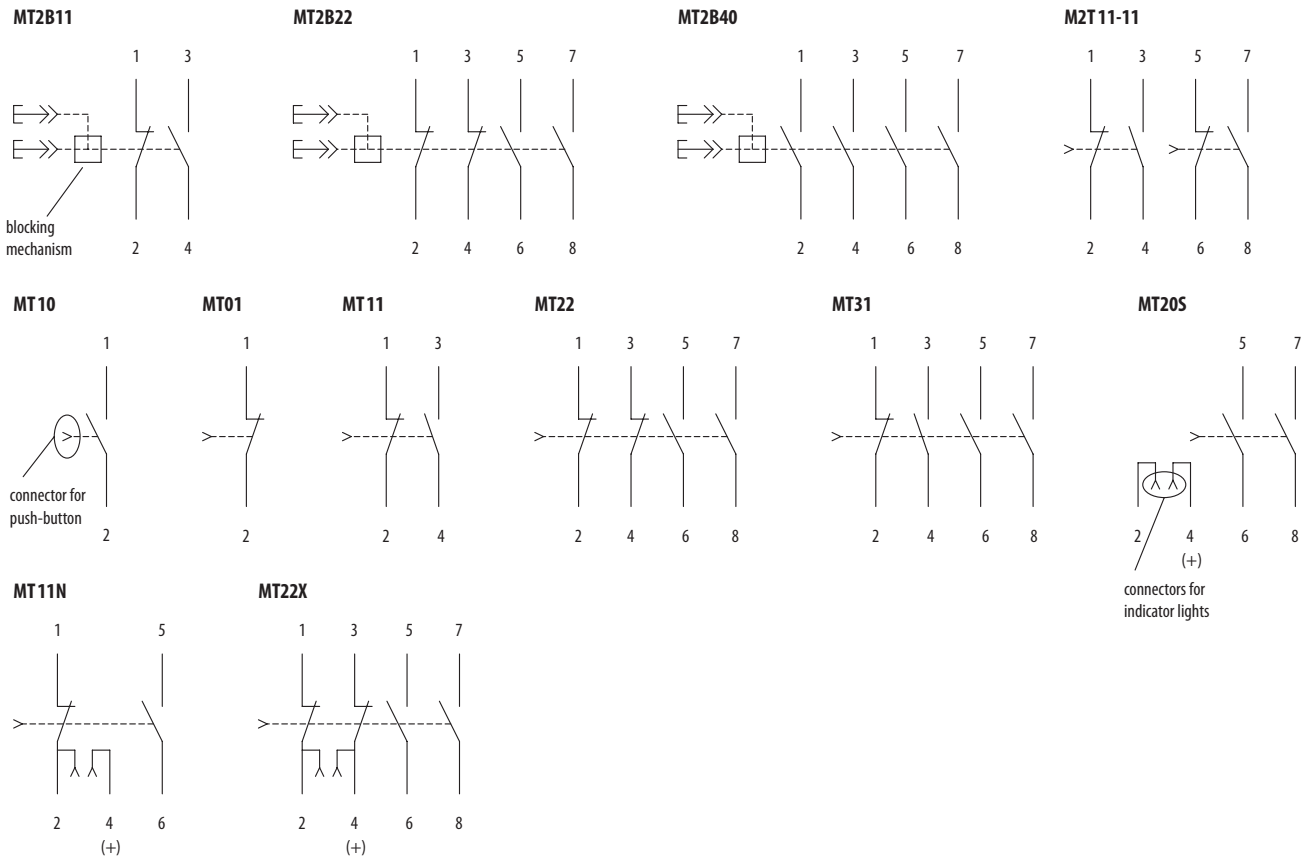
MT2B11

1 3

blocking mechanism

2 4

MT2B22

1 3 5 7

2 4 6 8

MT2B40

1 3 5 7

2 4 6 8

M2T11-11

1 3 5 7

2 4 6 8

MT10

1

connector for push-button

2

MT01

1

2

MT11

1 3

2 4

MT22

1 3 5 7

2 4 6 8

MT31

1 3 5 7

2 4 6 8

MT20S

5 7

2 4 6 8

(+)

connectors for indicator lights

MT11N

1 5

2 4 6

(+)

MT22X

1 3 5 7

2 4 6 8

(+)